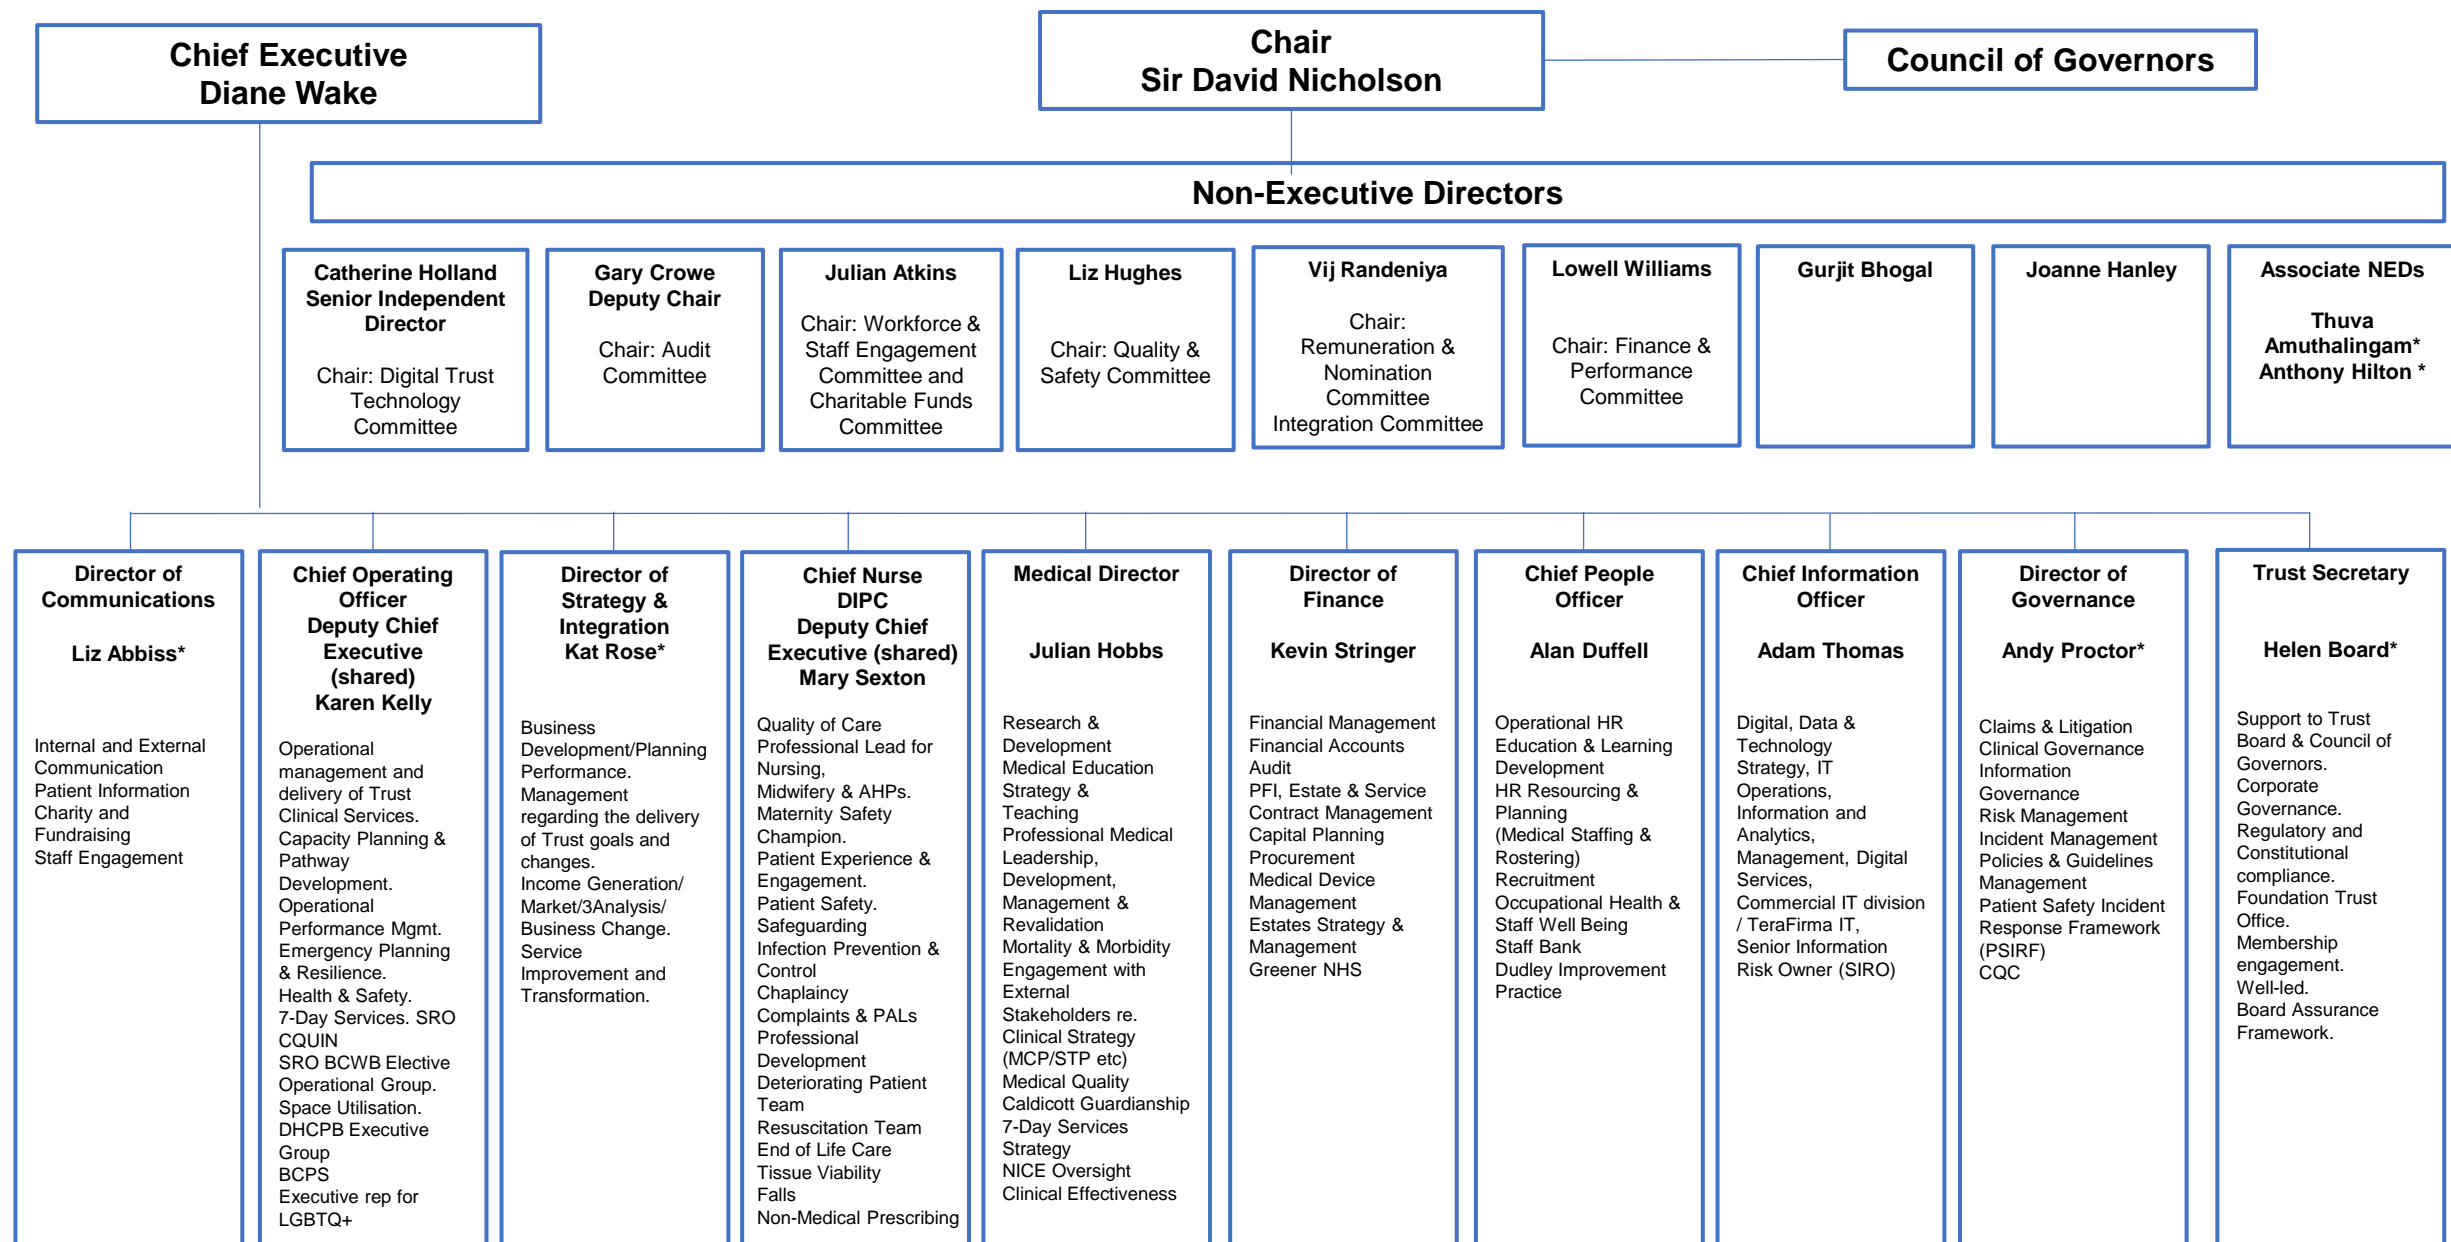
Chief Executive
Diane Wake

Chair
Sir David Nicholson

Council of Governors

Non-Executive Directors

Catherine Holland
Senior Independent Director

Chair: Digital Trust Technology Committee

Gary Crowe
Deputy Chair

Chair: Audit Committee

Julian Atkins

Chair: Workforce & Staff Engagement Committee and Charitable Funds Committee

Liz Hughes

Chair: Quality & Safety Committee

Vij Randeniya

Chair: Remuneration & Nomination Committee
Integration Committee

Lowell Williams

Chair: Finance & Performance Committee

Gurjit Bhogal

Joanne Hanley

Associate NEDs

Thuva Amuthalingam*
Anthony Hilton *

Director of Communications

Liz Abbiss*

Internal and External Communication
Patient Information
Charity and Fundraising
Staff Engagement

Chief Operating Officer
Deputy Chief Executive (shared)
Karen Kelly

Operational management and delivery of Trust Clinical Services.
Capacity Planning & Pathway Development.
Operational Performance Mgmt.
Emergency Planning & Resilience.
Health & Safety.
7-Day Services. SRO CQUIN
SRO BCWB Elective Operational Group.
Space Utilisation.
DHCPB Executive Group
BCPS
Executive rep for LGBTQ+

Director of Strategy & Integration
Kat Rose*

Business Development/Planning
Performance.
Management regarding the delivery of Trust goals and changes.
Income Generation/ Market/3Analysis/
Business Change.
Service Improvement and Transformation.

Chief Nurse
DIPC
Deputy Chief Executive (shared)
Mary Sexton

Quality of Care
Professional Lead for Nursing,
Midwifery & AHPs.
Maternity Safety Champion.
Patient Experience & Engagement.
Patient Safety.
Safeguarding
Infection Prevention & Control
Chaplaincy
Complaints & PALs
Professional Development
Deteriorating Patient Team
Resuscitation Team
End of Life Care
Tissue Viability
Falls
Non-Medical Prescribing

Medical Director

Julian Hobbs

Research & Development
Medical Education Strategy & Teaching
Professional Medical Leadership, Development, Management & Revalidation
Mortality & Morbidity
Engagement with External Stakeholders re. Clinical Strategy (MCP/STP etc)
Medical Quality
Caldicott Guardianship
7-Day Services Strategy
NICE Oversight
Clinical Effectiveness

Director of Finance

Kevin Stringer

Financial Management
Financial Accounts
Audit
PFI, Estate & Service
Contract Management
Capital Planning
Procurement
Medical Device Management
Estates Strategy & Management
Greener NHS

Chief People Officer

Alan Duffell

Operational HR
Education & Learning Development
HR Resourcing & Planning
(Medical Staffing & Rostering)
Recruitment
Occupational Health & Staff Well Being
Staff Bank
Dudley Improvement Practice

Chief Information Officer

Adam Thomas

Digital, Data & Technology
Strategy, IT Operations,
Information and Analytics,
Management, Digital Services,
Commercial IT division / TeraFirma IT,
Senior Information Risk Owner (SIRO)

Director of Governance

Andy Proctor*

Claims & Litigation
Clinical Governance
Information Governance
Risk Management
Incident Management
Policies & Guidelines Management
Patient Safety Incident Response Framework (PSIRF)
CQC

Trust Secretary

Helen Board*

Support to Trust Board & Council of Governors.
Corporate Governance.
Regulatory and Constitutional compliance.
Foundation Trust Office.
Membership engagement.
Well-led.
Board Assurance Framework.